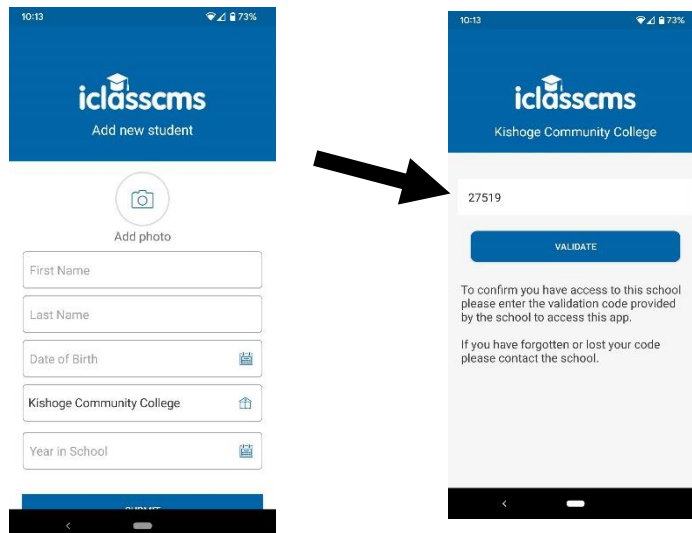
10:13

73%

iclasscms

Add new student

Add photo

First Name

Last Name

Date of Birth

Kishoge Community College

Year in School

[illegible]

10:13

73%

iclasscms

Kishoge Community College

27519

VALIDATE

To confirm you have access to this school please enter the validation code provided by the school to access this app.

If you have forgotten or lost your code please contact the school.